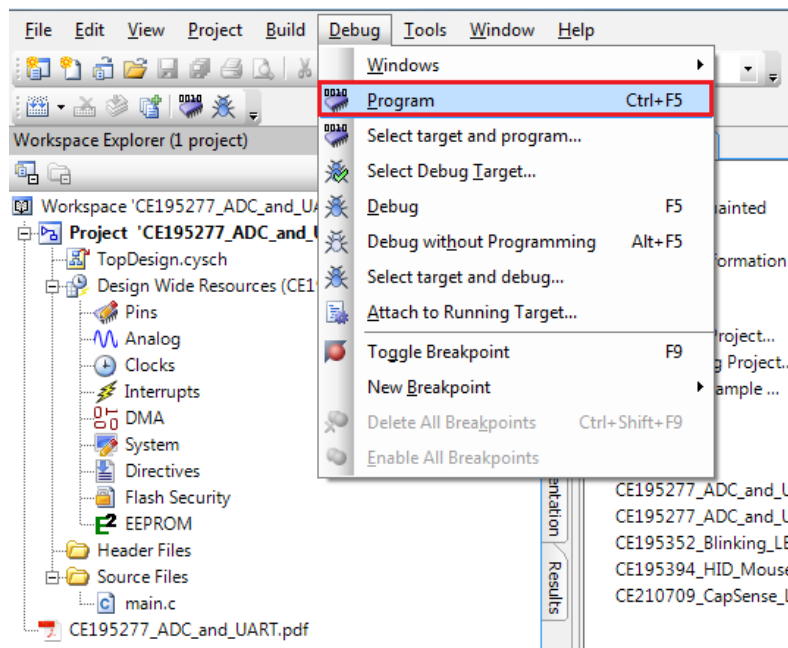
File Edit View Project Build Debug Tools Window Help

Workspace Explorer (1 project)

Workspace 'CE195277_ADC_and_UA
Project 'CE195277_ADC_and_U
TopDesign.cysch
Design Wide Resources (CE1
Pins
Analog
Clocks
Interrupts
DMA
System
Directives
Flash Security
EEPROM
Header Files
Source Files
main.c
CE195277_ADC_and_UART.pdf

Windows
Program Ctrl+F5
Select target and program...
Select Debug Target...
Debug F5
Debug without Programming Alt+F5
Select target and debug...
Attach to Running Target...
Toggle Breakpoint F9
New Breakpoint
Delete All Breakpoints Ctrl+Shift+F9
Enable All Breakpoints

aintained
formation
Project...
g Project..
ample ...

entation
Results

CE195277_ADC_and_U
CE195277_ADC_and_U
CE195352_Blinking_LE
CE195394_HID_Mouse
CE210709_CapSense_L